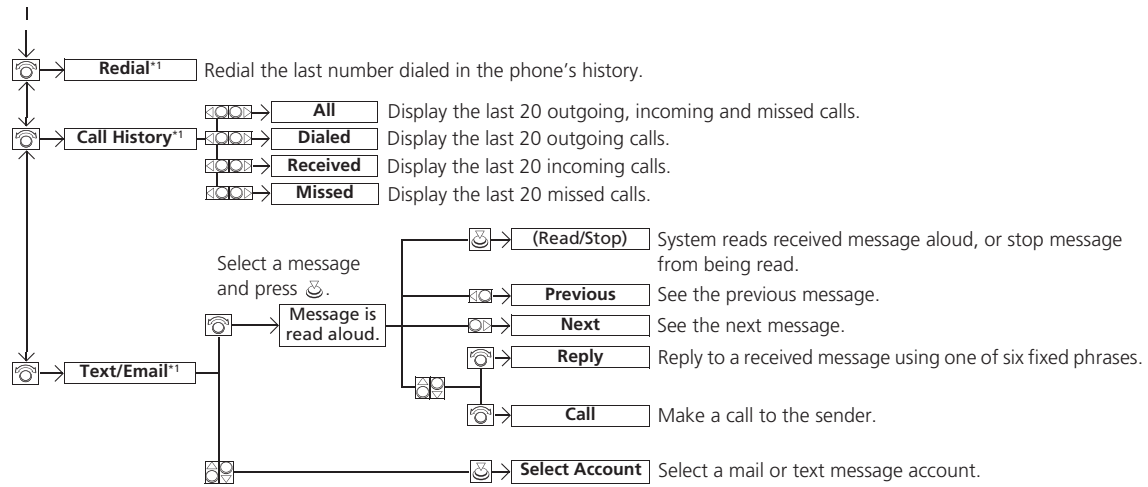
Redial*1 Redial the last number dialed in the phone's history.

Call History*1

All Display the last 20 outgoing, incoming and missed calls.

Dialed Display the last 20 outgoing calls.

Received Display the last 20 incoming calls.

Missed Display the last 20 missed calls.

Select a message and press .

Message is read aloud.

(Read/Stop) System reads received message aloud, or stop message from being read.

Previous See the previous message.

Next See the next message.

Reply Reply to a received message using one of six fixed phrases.

Call Make a call to the sender.

Text/Email*1

Select Account Select a mail or text message account.